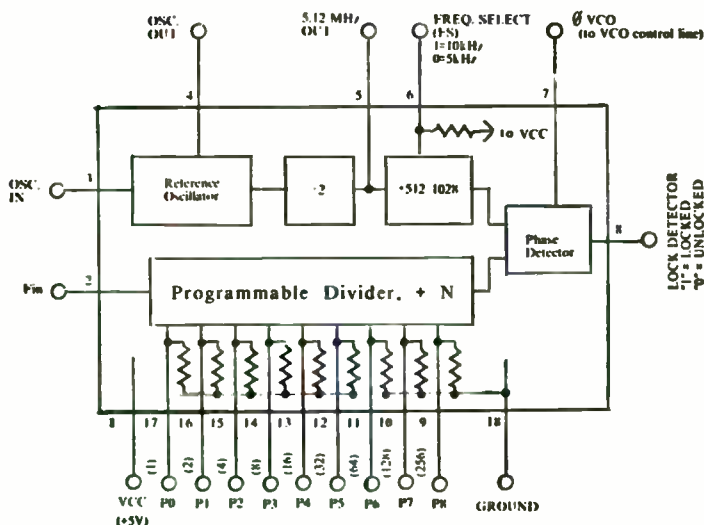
OSC. OUT

5.12 MHz OUT

FREQ. SELECT (FS) 1=10kHz 0=5kHz

Ø VCO (to VCO control line)

4

5

6

7

to VCC

OSC. IN

1

Reference Oscillator

÷2

÷512 1028

Phase Detector

8

LOCK DETECTOR "1" = LOCKED "0" = UNLOCKED

Fin

2

Programmable Divider, ÷ N

8

17

16

15

14

13

12

11

10

9

18

(1)

(2)

(4)

(8)

(16)

(32)

(64)

(128)

(256)

VCC (+5V)

P0

P1

P2

P3

P4

P5

P6

P7

P8

GROUND